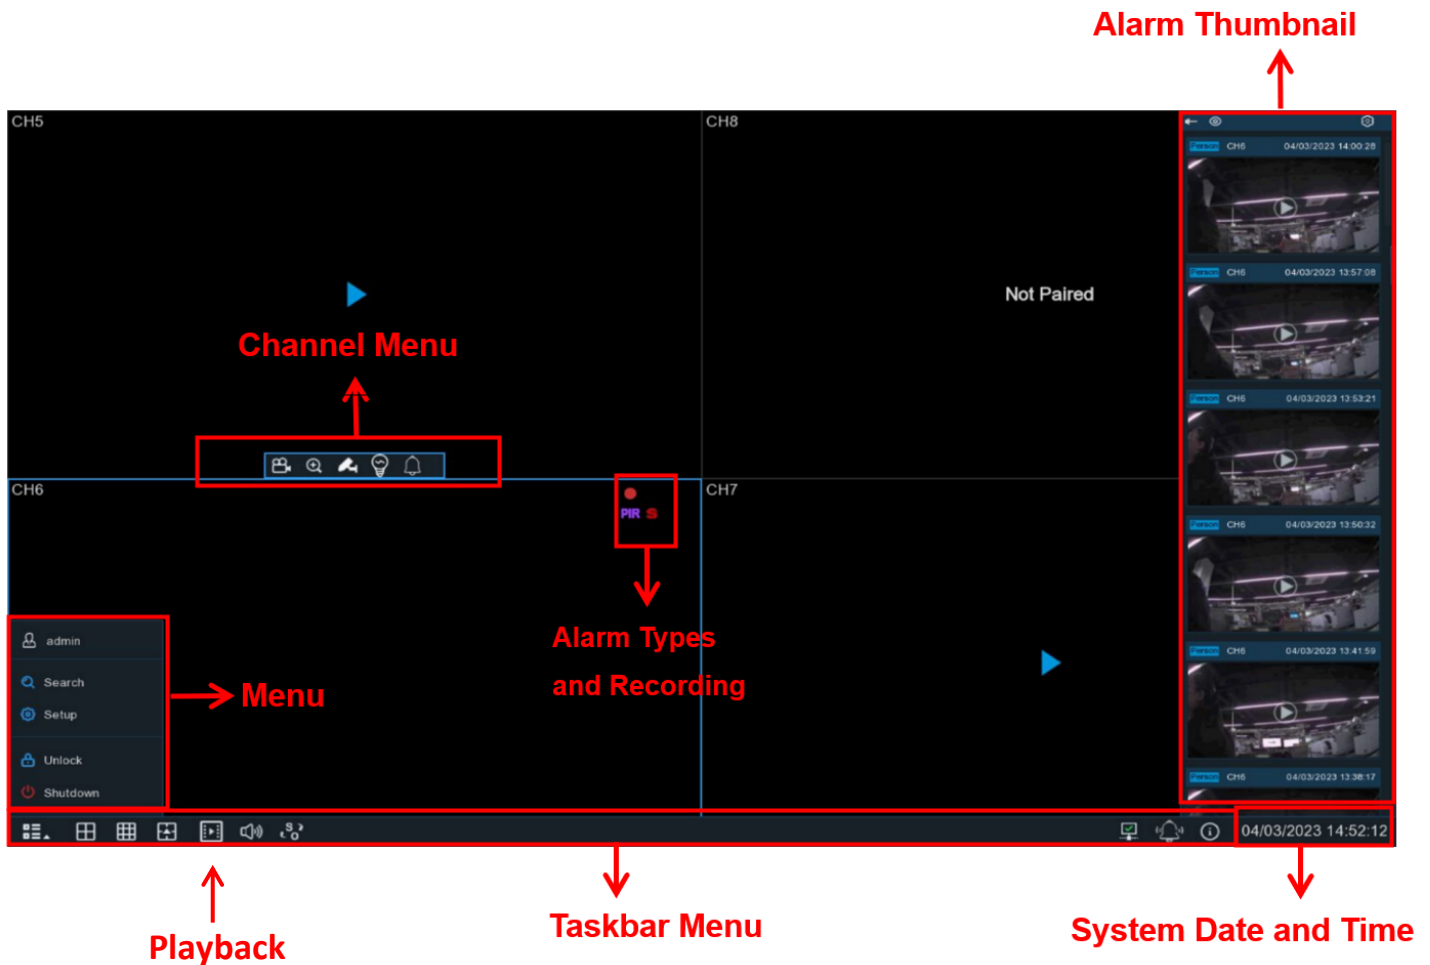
Alarm Thumbnail

CH5

CH8

Not Paired

Channel Menu

CH6

CH7

PIR S

Person CH6 04/03/2023 14:00:28

Person CH6 04/03/2023 13:57:08

Person CH6 04/03/2023 13:53:21

Person CH6 04/03/2023 13:50:32

Person CH6 04/03/2023 13:41:59

Person CH6 04/03/2023 13:38:17

admin

Search

Setup

Unlock

Shutdown

Menu

Alarm Types and Recording

04/03/2023 14:52:12

Playback

Taskbar Menu

System Date and Time